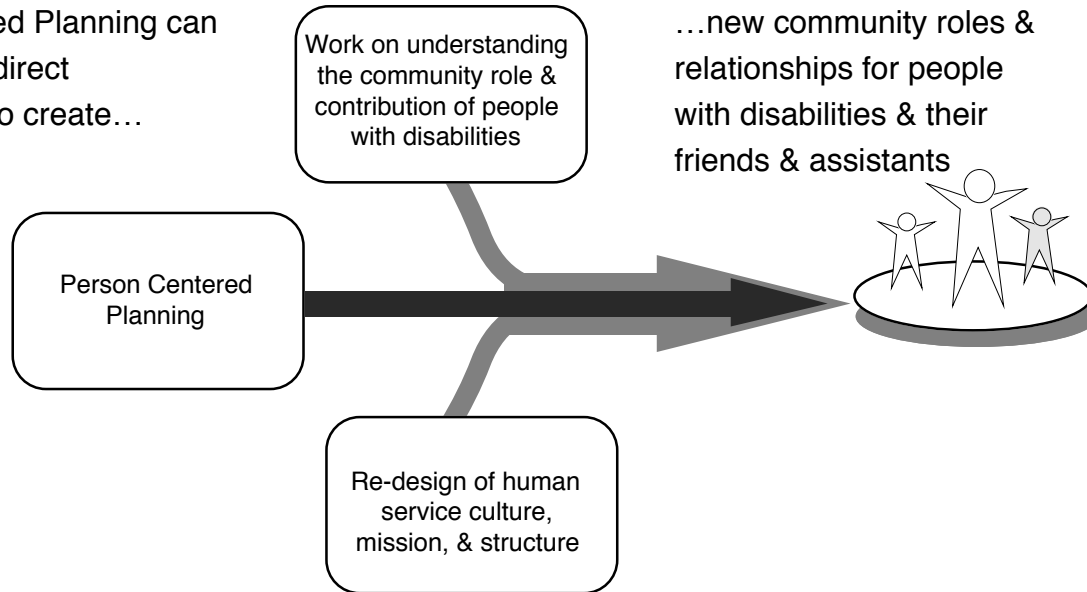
ed Planning can
direct
o create…

Work on understanding the community role & contribution of people with disabilities

…new community roles & relationships for people with disabilities & their friends & assistants

Person Centered Planning

Re-design of human service culture, mission, & structure